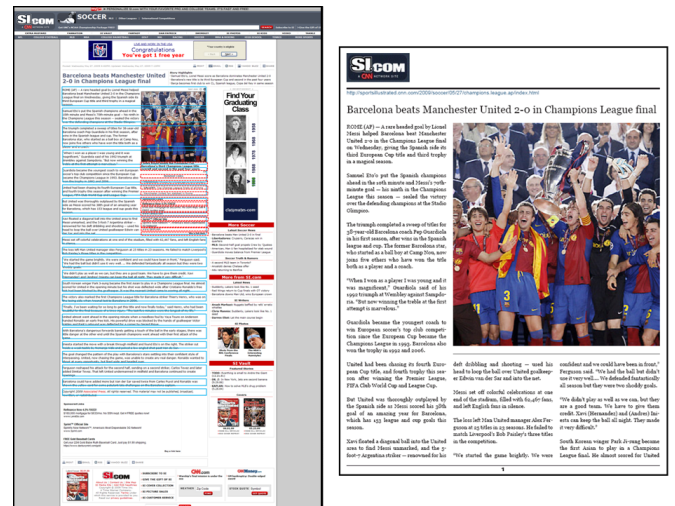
SI.com

http://sportsillustrated.cnn.com/2009/soccer/05/27/champions.league.ap/index.html

Barcelona beats Manchester United 2-0 in Champions League final

ROME (AP) -- A rare headed goal by Lionel Messi helped Barcelona beat Manchester United 2-0 in the Champions League final on Wednesday, giving the Spanish side its third European Cup title and third trophy in a magical season.

Samuel Eto'o put the Spanish champions ahead in the 10th minute and Messi's 70th-minute goal -- his ninth in the Champions League this season -- sealed the victory over the defending champions at the Stadio Olimpico.

The triumph completed a sweep of titles for 38-year-old Barcelona coach Pep Guardiola in his first season, after wins in the Spanish league and cup. The former Barcelona star, who started as a ball boy at Camp Nou, now joins five others who have won the title both as a player and a coach.

"When I was as a player I was young and it was magnificent," Guardiola said of his 1992 triumph at Wembley against Sampdoria. "But now winning the treble at the first attempt is marvelous."

Guardiola became the youngest coach to win European soccer's top club competition since the European Cup became the Champions League in 1993. Barcelona also won the trophy in 1992 and 2006.

United had been chasing its fourth European Cup title, and fourth trophy this season after winning the Premier League, FIFA Club World Cup and League Cup.

But United was thoroughly outplayed by the Spanish side as Messi scored his 38th goal of an amazing year for Barcelona, which has 133 league and cup goals this season.

Xavi floated a diagonal ball into the United area to find Messi unmarked, and the 5-foot-7 Argentina striker -- renowned for his deft dribbling and shooting -- used his head to loop the ball over United goalkeeper Edwin van der Sar and into the net.

Messi set off colorful celebrations at one end of the stadium, filled with 62,467 fans, and left English fans in silence.

The loss left United manager Alex Ferguson at 23 titles in 23 seasons. He failed to match Liverpool's Bob Paisley's three titles in the competition.

"We started the game brightly. We were confident and we could have been in front," Ferguson said. "We had the ball but didn't use it very well.... We defended fantastically all season but they were two shoddy goals.

"We didn't play as well as we can, but they are a good team. We have to give them credit. Xavi (Hernandez) and (Andres) Iniesta can keep the ball all night. They made it very difficult."

South Korean winger Park Ji-sung became the first Asian to play in a Champions League final. He almost scored for United

1